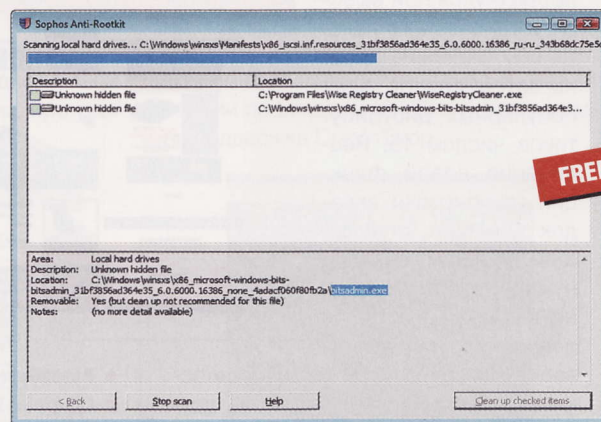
Sophos Anti-Rootkit

Scanning local hard drives... C:\Windows\winsxs\Manifests\x86_iscsi.inf.resources_31bf3856ad364e35_6.0.6000.16386_ru-ru_343b68dc75e5

| Description | Location |
|---|---|
| Unknown hidden file | C:\Program Files\Wise Registry Cleaner\WiseRegistryCleaner.exe |
| Unknown hidden file | C:\Windows\winsxs\x86_microsoft-windows-bits-bitsadmin_31bf3856ad364e3... |

FREE

Area: Local hard drives
Description: Unknown hidden file
Location: C:\Windows\winsxs\x86_microsoft-windows-bits-bitsadmin_31bf3856ad364e35_6.0.6000.16386_none_4adacf060f80fb2a\bitsadmin.exe
Removable: Yes (but clean up not recommended for this file)
Notes: (no more detail available)

< Back
Stop scan
Help
Clean up checked items